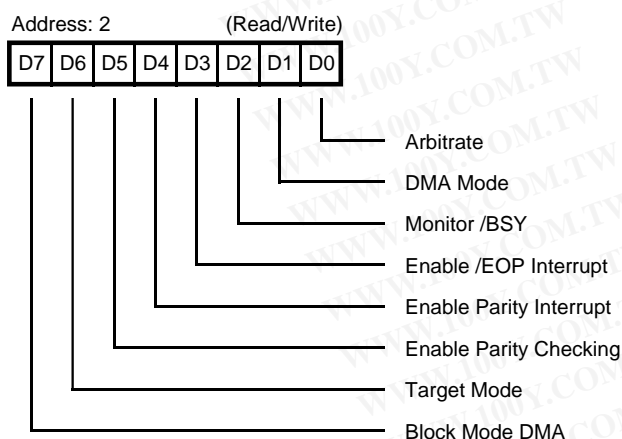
Address: 2 (Read/Write)

| D7 | D6 | D5 | D4 | D3 | D2 | D1 | D0 |
|---|---|---|---|---|---|---|---|

Arbitrate

DMA Mode

Monitor /BSY

Enable /EOP Interrupt

Enable Parity Interrupt

Enable Parity Checking

Target Mode

Block Mode DMA

WWW.100Y.COM.TW